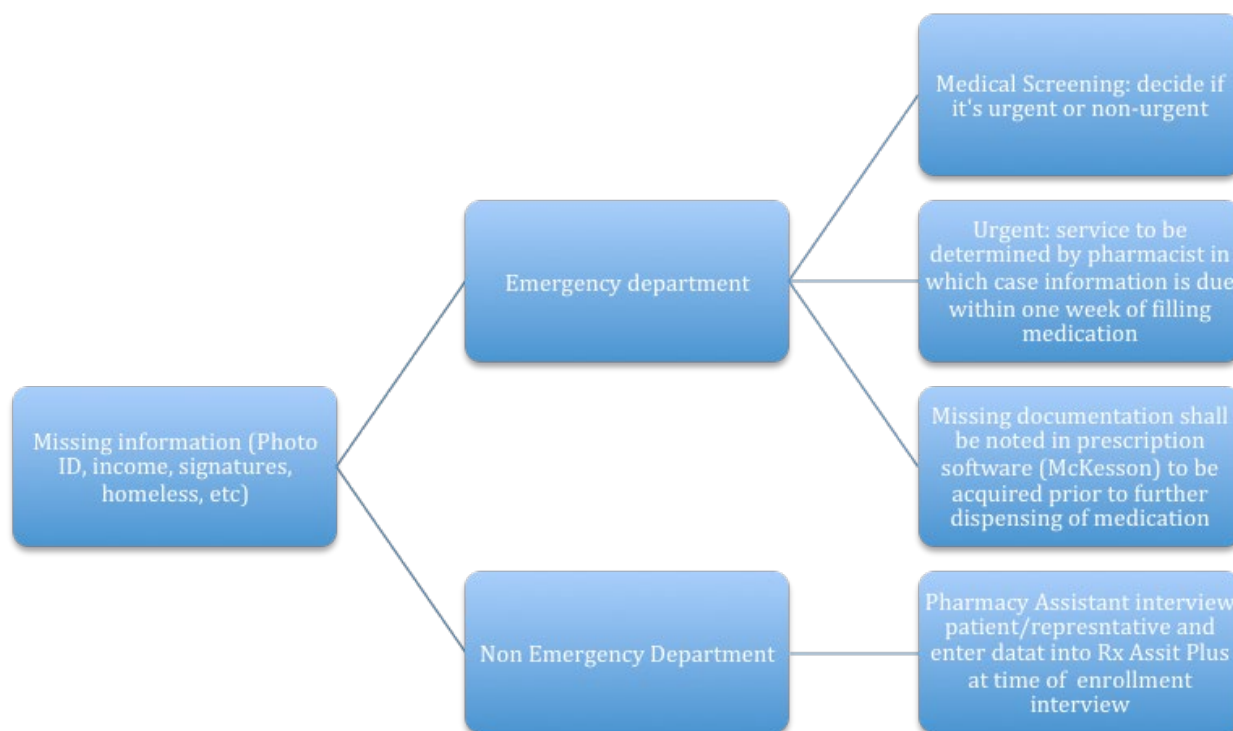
Missing information (Photo ID, income, signatures, homeless, etc)

Emergency department

Medical Screening: decide if it's urgent or non-urgent

Urgent: service to be determined by pharmacist in which case information is due within one week of filling medication

Missing documentation shall be noted in prescription software (McKesson) to be acquired prior to further dispensing of medication

Non Emergency Department

Pharmacy Assistant interview patient/represntative and enter datat into Rx Assit Plus at time of enrollment interview